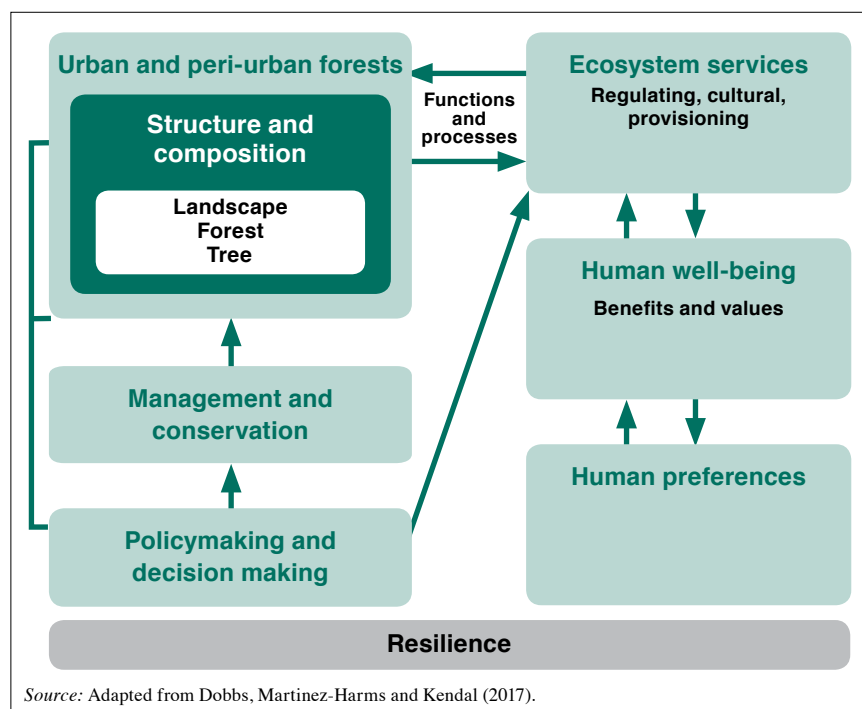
Urban and peri-urban forests

Structure and composition

Landscape
Forest
Tree

Functions and processes

Ecosystem services

Regulating, cultural, provisioning

Human well-being

Benefits and values

Management and conservation

Human preferences

Policymaking and decision making

Resilience

Source: Adapted from Dobbs, Martinez-Harms and Kendal (2017).